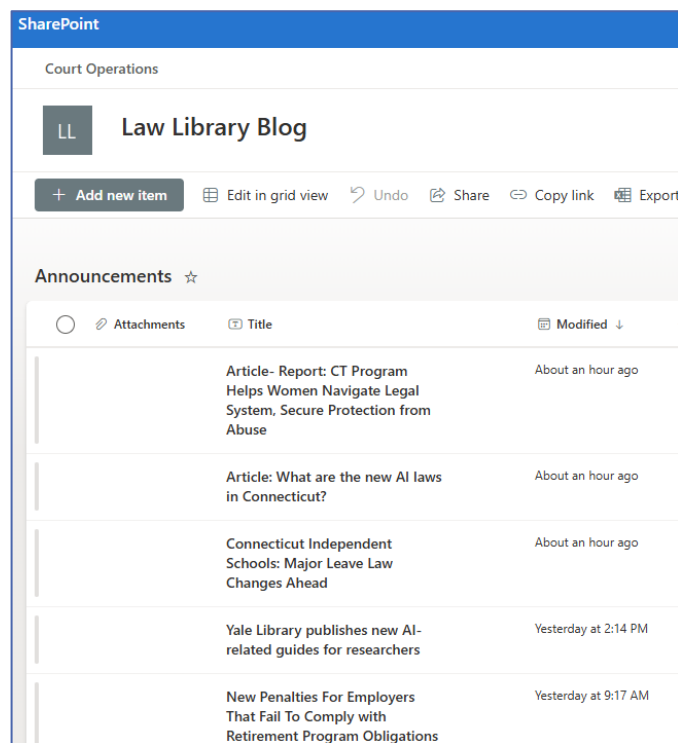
SharePoint

Court Operations

LL

Law Library Blog

+ Add new item   Edit in grid view   Undo   Share   Copy link   Export

Announcements ☆

| Attachments | Title | Modified ↓ |
|---|---|---|
| | Article- Report: CT Program Helps Women Navigate Legal System, Secure Protection from Abuse | About an hour ago |
| | Article: What are the new AI laws in Connecticut? | About an hour ago |
| | Connecticut Independent Schools: Major Leave Law Changes Ahead | About an hour ago |
| | Yale Library publishes new AI-related guides for researchers | Yesterday at 2:14 PM |
| | New Penalties For Employers That Fail To Comply with Retirement Program Obligations | Yesterday at 9:17 AM |